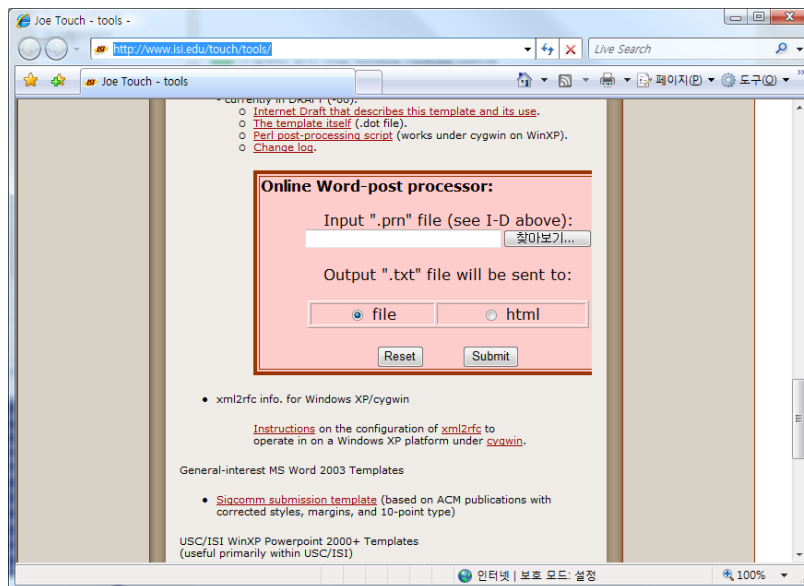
Joe Touch - tools -

http://www.isi.edu/touch/tools/

Live Search

Joe Touch - tools

페이지(P) 도구(O)

- currently in DRAFT (-06).

Internet Draft that describes this template and its use.

The template itself (.dot file).

Perl post-processing script (works under cygwin on WinXP).

Change log.

Online Word-post processor:

Input ".prn" file (see I-D above):

찾아보기...

Output ".txt" file will be sent to:

file

html

Reset

Submit

xml2rfc info. for Windows XP/cygwin

Instructions on the configuration of xml2rfc to operate in on a Windows XP platform under cygwin.

General-interest MS Word 2003 Templates

Sigcomm submission template (based on ACM publications with corrected styles, margins, and 10-point type)

USC/ISI WinXP Powerpoint 2000+ Templates
(useful primarily within USC/ISI)

인터넷 | 보호 모드: 설정

100%